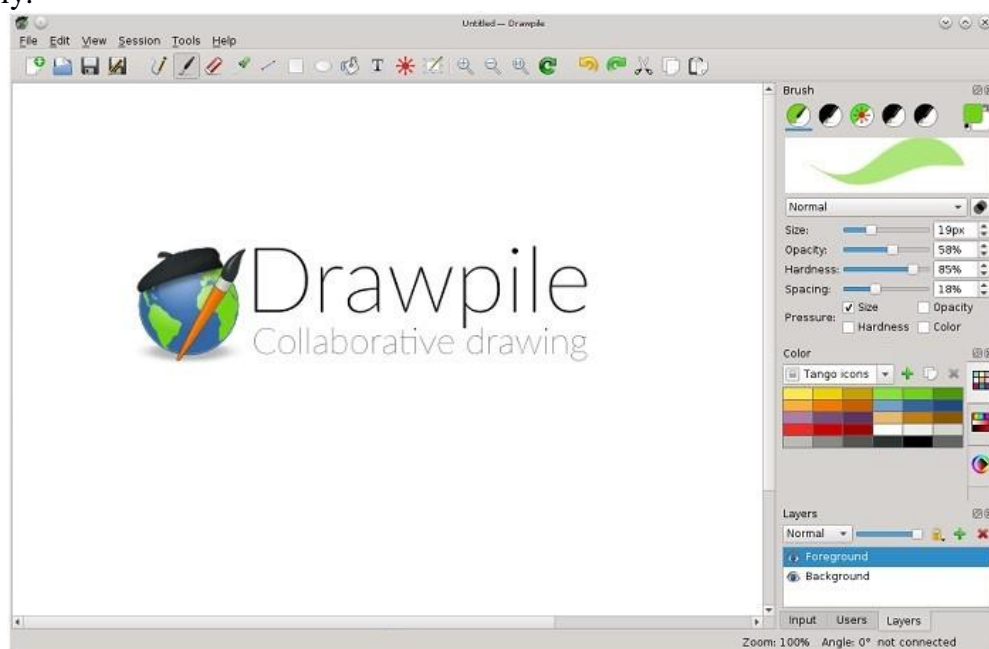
ly.

Untitled — Drawpile

File Edit View Session Tools Help

Drawpile
Collaborative drawing

Brush

Normal

Size: 19px
Opacity: 58%
Hardness: 85%
Spacing: 18%
Pressure: Size Opacity Hardness Color

Color

Tango icons

Layers

Normal

Foreground
Background

Input Users Layers

Zoom: 100% Angle: 0° not connected